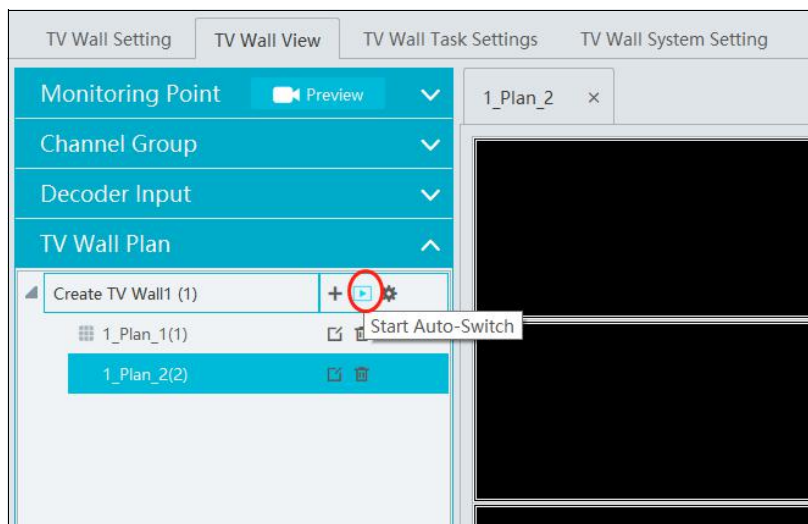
TV Wall Setting
TV Wall View
TV Wall Task Settings
TV Wall System Setting

Monitoring Point
Preview
Channel Group
Decoder Input
TV Wall Plan

Create TV Wall1 (1)
1_Plan_1(1)
Start Auto-Switch
1_Plan_2(2)

1_Plan_2 ×